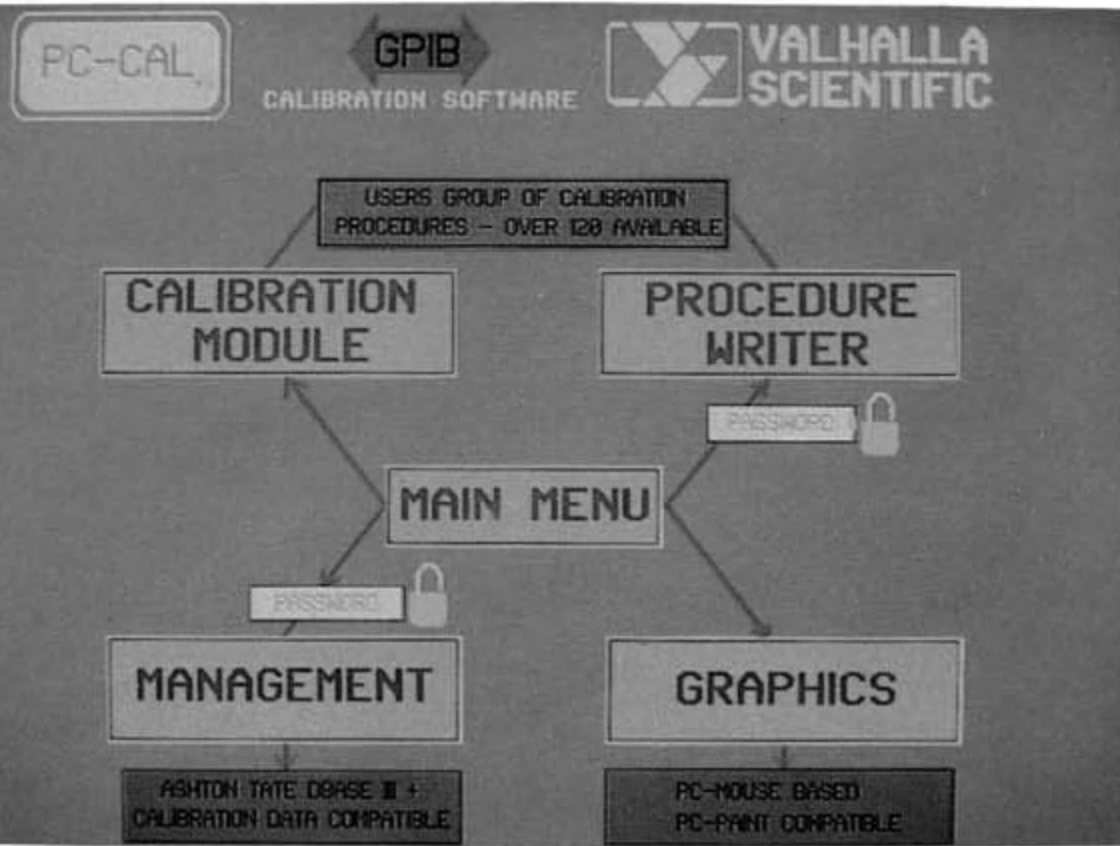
PC-CAL

GPIB

CALIBRATION SOFTWARE

VALHALLA SCIENTIFIC

USERS GROUP OF CALIBRATION PROCEDURES - OVER 120 AVAILABLE

CALIBRATION MODULE

PROCEDURE WRITER

PASSWORD

MAIN MENU

PASSWORD

MANAGEMENT

GRAPHICS

ASHTON TATE DBASE III + CALIBRATION DATA COMPATIBLE

PC-MOUSE BASED PC-PAINT COMPATIBLE